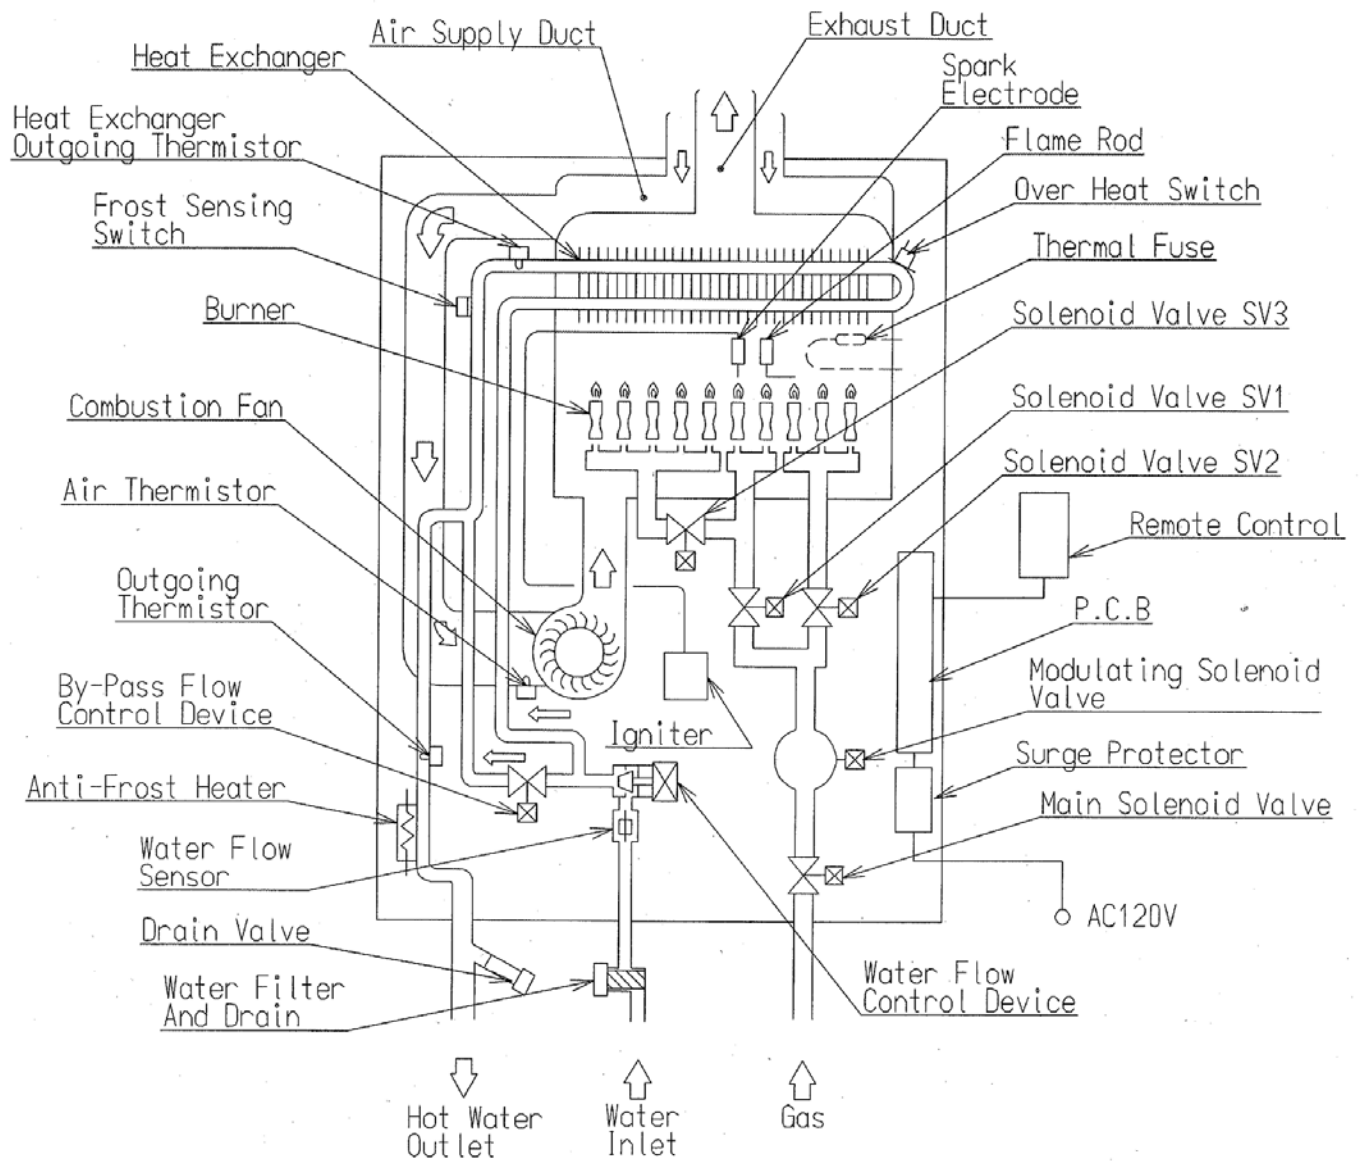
Air Supply Duct
Exhaust Duct
Heat Exchanger
Spark Electrode
Heat Exchanger Outgoing Thermistor
Flame Rod
Over Heat Switch
Frost Sensing Switch
Thermal Fuse
Burner
Solenoid Valve SV3
Combustion Fan
Solenoid Valve SV1
Solenoid Valve SV2
Air Thermistor
Remote Control
Outgoing Thermistor
P.C.B
By-Pass Flow Control Device
Modulating Solenoid Valve
Igniter
Surge Protector
Anti-Frost Heater
Main Solenoid Valve
Water Flow Sensor
AC120V
Drain Valve
Water Filter And Drain
Water Flow Control Device
Hot Water Outlet
Water Inlet
Gas